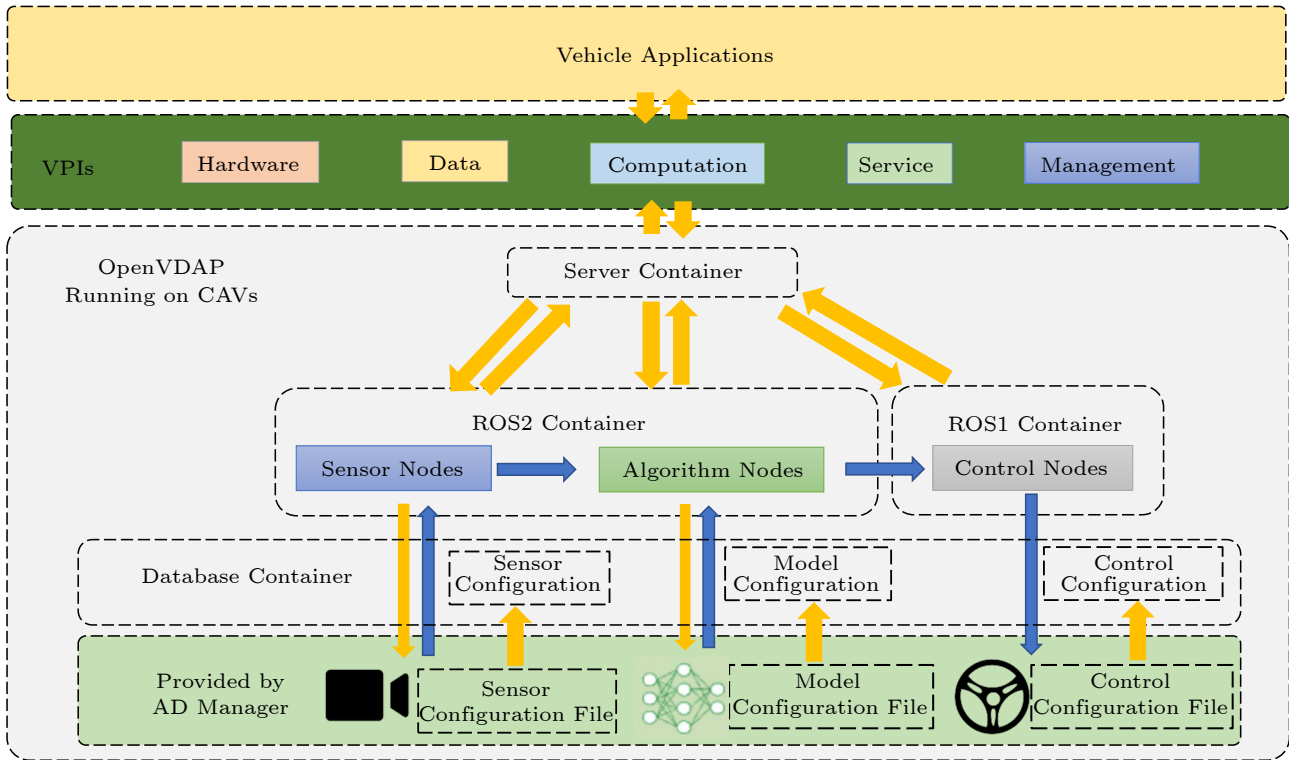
Vehicle Applications

VPIs

Hardware

Data

Computation

Service

Management

OpenVDAP
Running on CAVs

Server Container

ROS2 Container

Sensor Nodes

Algorithm Nodes

ROS1 Container

Control Nodes

Database Container

Sensor Configuration

Model Configuration

Control Configuration

Provided by AD Manager

Sensor Configuration File

Model Configuration File

Control Configuration File